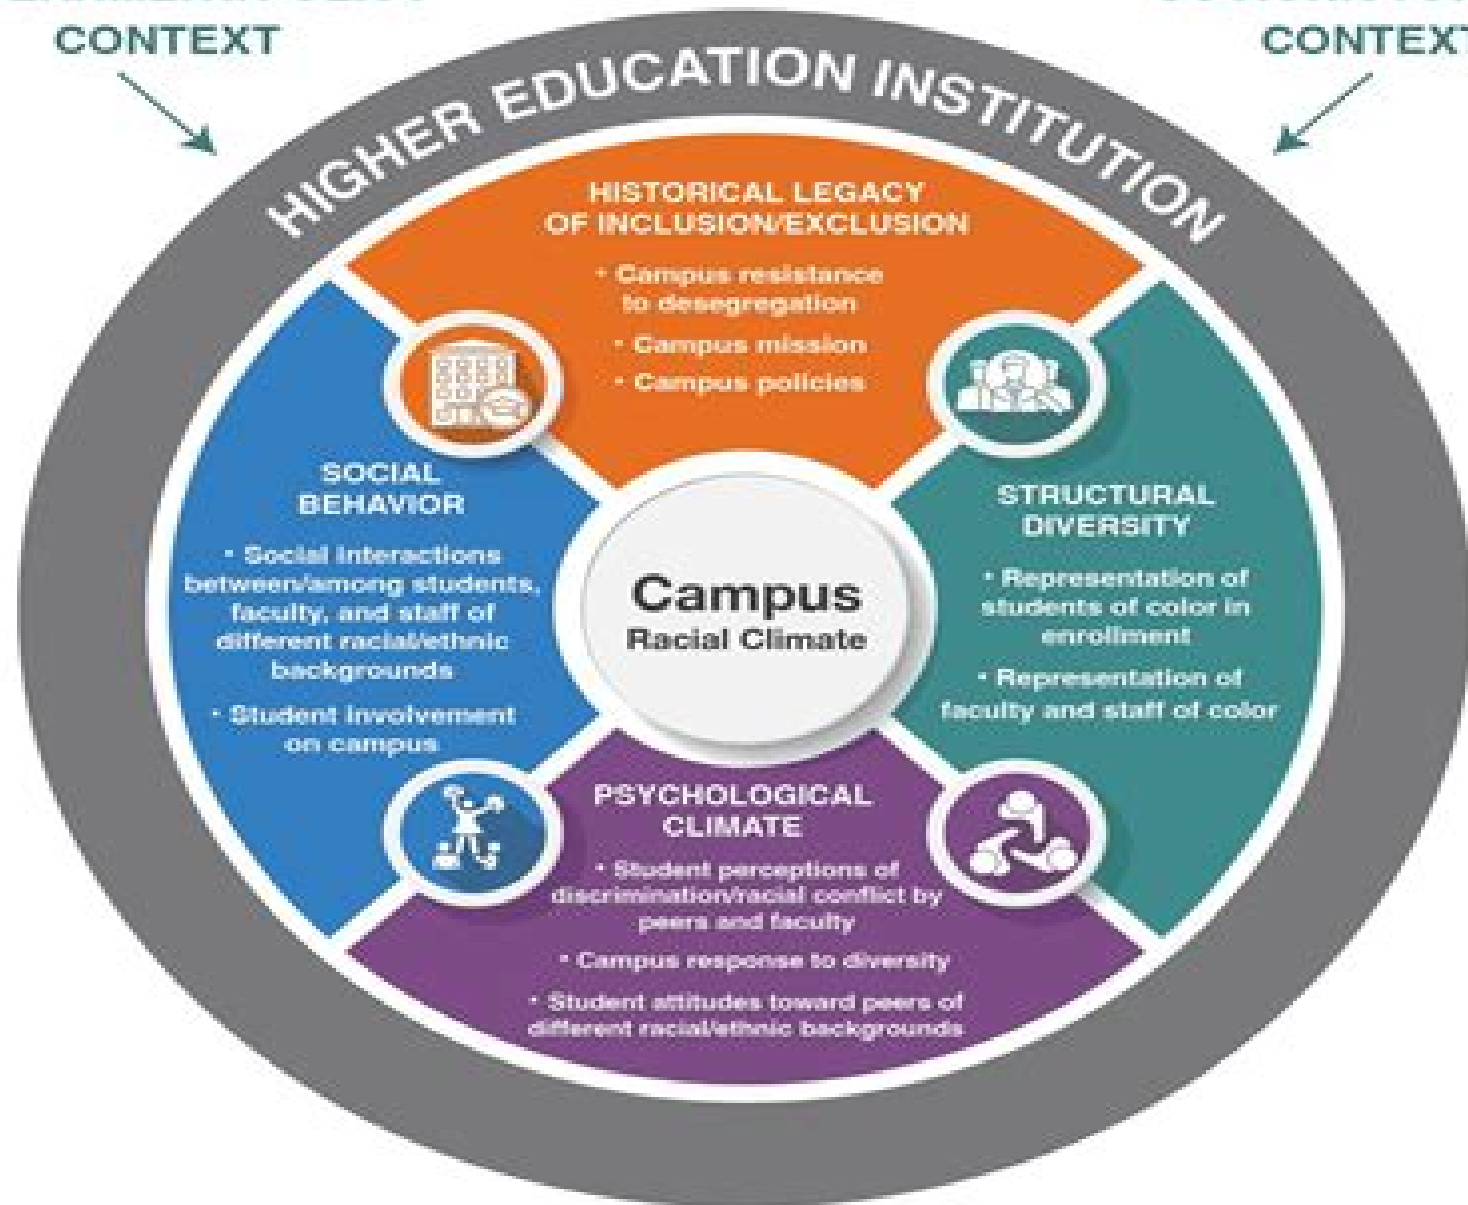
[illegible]
CONTEXT

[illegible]
CONTEXT

HIGHER EDUCATION INSTITUTION

HISTORICAL LEGACY OF INCLUSION/EXCLUSION
• Campus resistance to desegregation
• Campus mission
• Campus policies

SOCIAL BEHAVIOR
• Social interactions between/among students, faculty, and staff of different racial/ethnic backgrounds
• Student involvement on campus

Campus
Racial Climate

STRUCTURAL DIVERSITY
• Representation of students of color in enrollment
• Representation of faculty and staff of color

PSYCHOLOGICAL CLIMATE
• Student perceptions of discrimination/racial conflict by peers and faculty
• Campus response to diversity
• Student attitudes toward peers of different racial/ethnic backgrounds